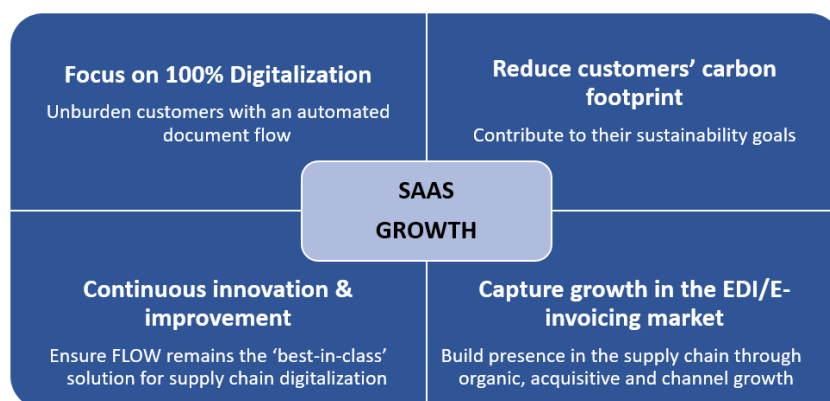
Focus on 100% Digitalization

Unburden customers with an automated document flow

Reduce customers' carbon footprint

Contribute to their sustainability goals

SAAS GROWTH

Continuous innovation & improvement

Ensure FLOW remains the 'best-in-class' solution for supply chain digitalization

Capture growth in the EDI/E-invoicing market

Build presence in the supply chain through organic, acquisitive and channel growth